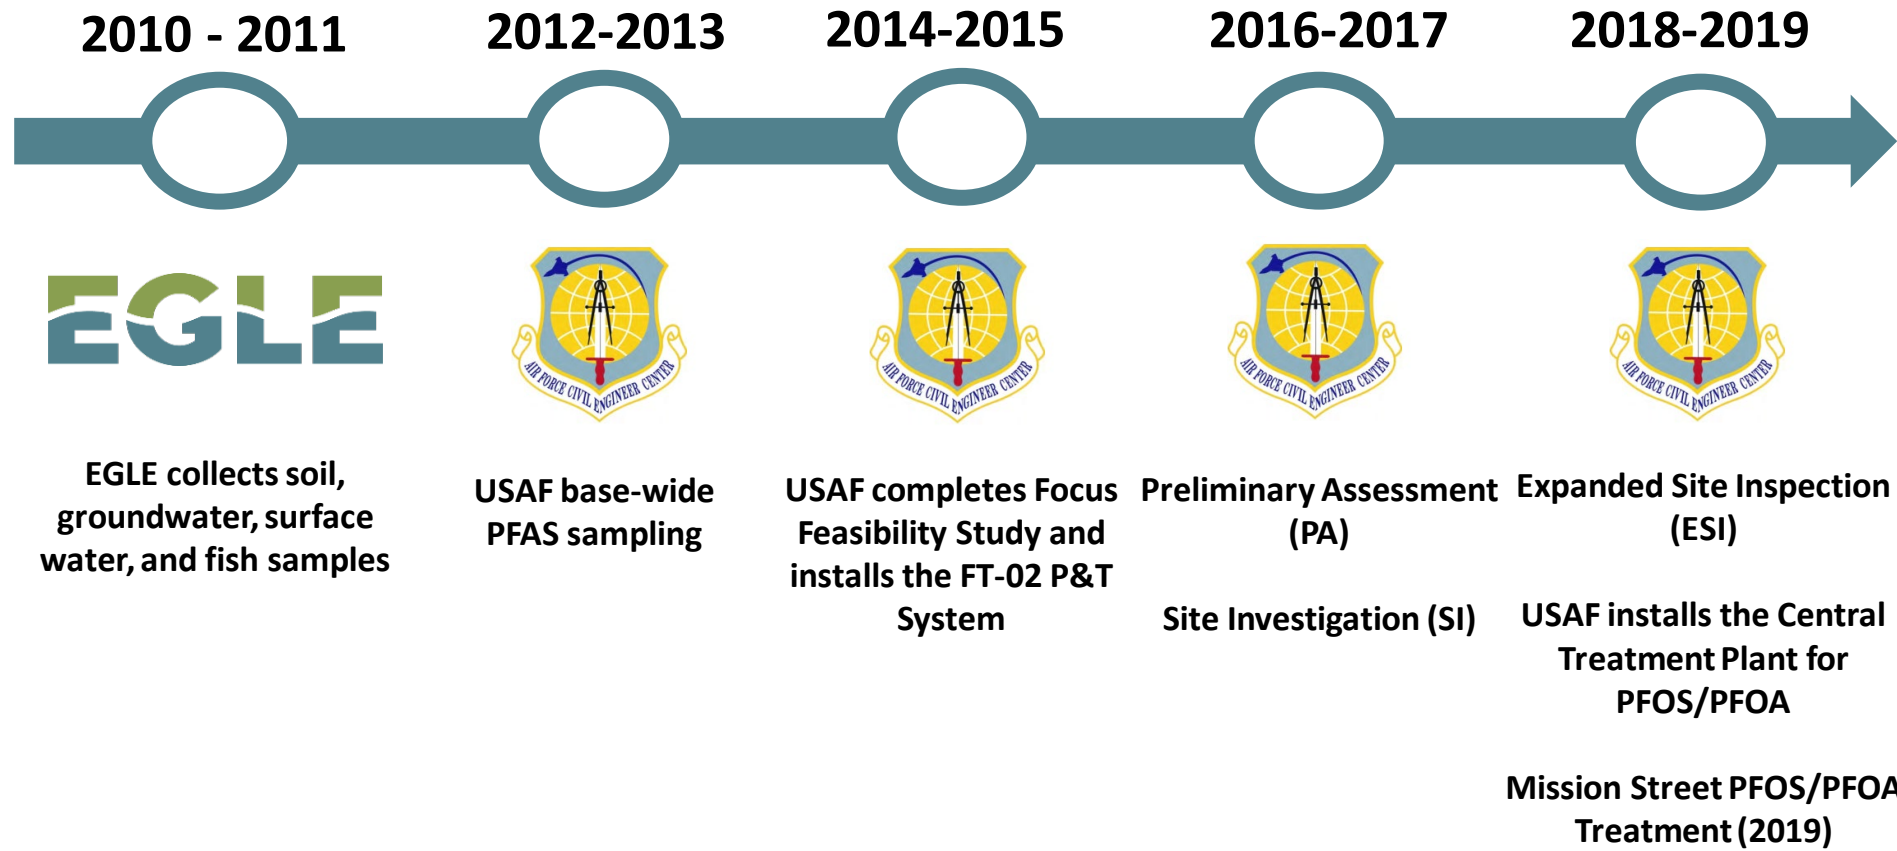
2010 - 2011

2012-2013

2014-2015

2016-2017

2018-2019

EGLE

AIR FORCE CIVIL ENGINEER CENTER

AIR FORCE CIVIL ENGINEER CENTER

AIR FORCE CIVIL ENGINEER CENTER

AIR FORCE CIVIL ENGINEER CENTER

EGLE collects soil, groundwater, surface water, and fish samples

USAF base-wide PFAS sampling

USAF completes Focus Feasibility Study and installs the FT-02 P&T System

Preliminary Assessment (PA)

Site Investigation (SI)

Expanded Site Inspection (ESI)

USAF installs the Central Treatment Plant for PFOS/PFOA

Mission Street PFOS/PFOA Treatment (2019)